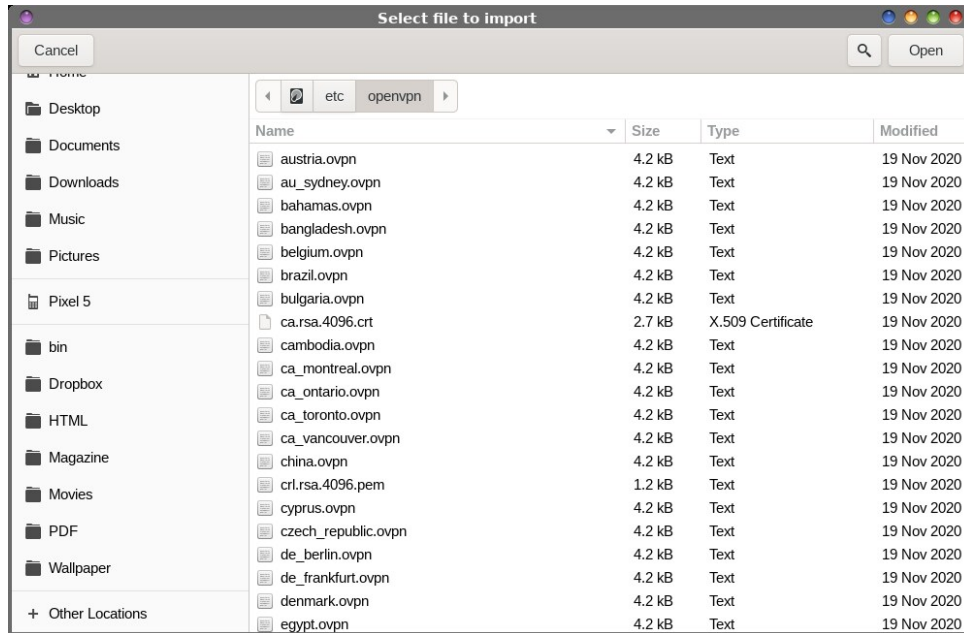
Select file to import

Cancel

Open

Home
Desktop
Documents
Downloads
Music
Pictures
Pixel 5
bin
Dropbox
HTML
Magazine
Movies
PDF
Wallpaper
+ Other Locations

etc openvpn

| Name | Size | Type | Modified |
|---|---|---|---|
| austria.ovpn | 4.2 kB | Text | 19 Nov 2020 |
| au_sydney.ovpn | 4.2 kB | Text | 19 Nov 2020 |
| bahamas.ovpn | 4.2 kB | Text | 19 Nov 2020 |
| bangladesh.ovpn | 4.2 kB | Text | 19 Nov 2020 |
| belgium.ovpn | 4.2 kB | Text | 19 Nov 2020 |
| brazil.ovpn | 4.2 kB | Text | 19 Nov 2020 |
| bulgaria.ovpn | 4.2 kB | Text | 19 Nov 2020 |
| ca.rsa.4096.crt | 2.7 kB | X.509 Certificate | 19 Nov 2020 |
| cambodia.ovpn | 4.2 kB | Text | 19 Nov 2020 |
| ca_montreal.ovpn | 4.2 kB | Text | 19 Nov 2020 |
| ca_ontario.ovpn | 4.2 kB | Text | 19 Nov 2020 |
| ca_toronto.ovpn | 4.2 kB | Text | 19 Nov 2020 |
| ca_vancouver.ovpn | 4.2 kB | Text | 19 Nov 2020 |
| china.ovpn | 4.2 kB | Text | 19 Nov 2020 |
| crl.rsa.4096.pem | 1.2 kB | Text | 19 Nov 2020 |
| cyprus.ovpn | 4.2 kB | Text | 19 Nov 2020 |
| czech_republic.ovpn | 4.2 kB | Text | 19 Nov 2020 |
| de_berlin.ovpn | 4.2 kB | Text | 19 Nov 2020 |
| de_frankfurt.ovpn | 4.2 kB | Text | 19 Nov 2020 |
| denmark.ovpn | 4.2 kB | Text | 19 Nov 2020 |
| egypt.ovpn | 4.2 kB | Text | 19 Nov 2020 |